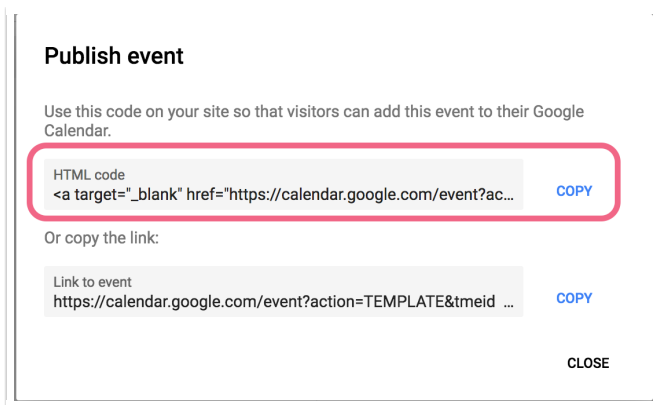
Publish event

Use this code on your site so that visitors can add this event to their Google Calendar.

HTML code
<a target="_blank" href="https://calendar.google.com/event?ac...

COPY

Or copy the link:

Link to event
https://calendar.google.com/event?action=TEMPLATE&tmeid ...

COPY

CLOSE